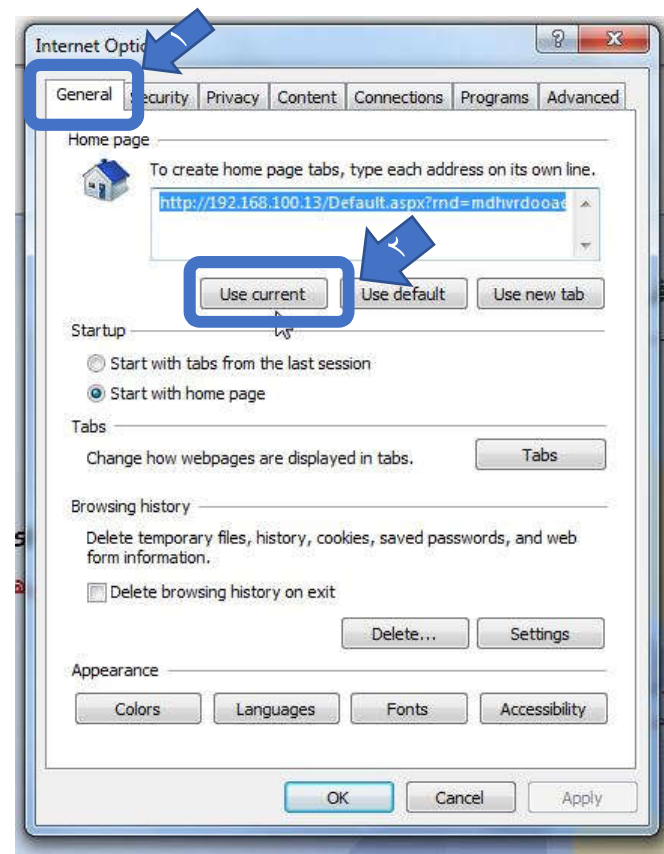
Internet Optio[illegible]

?

١

General

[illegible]ecurity

Privacy

Content

Connections

Programs

Advanced

Home page

To create home page tabs, type each address on its own line.

http://192.168.100.13/Default.aspx?rnd=mdhvrdooa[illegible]

٢

Use current

Use default

Use new tab

Startup

Start with tabs from the last session

Start with home page

Tabs

Change how webpages are displayed in tabs.

Tabs

Browsing history

Delete temporary files, history, cookies, saved passwords, and web form information.

Delete browsing history on exit

Delete...

Settings

Appearance

Colors

Languages

Fonts

Accessibility

OK

Cancel

Apply